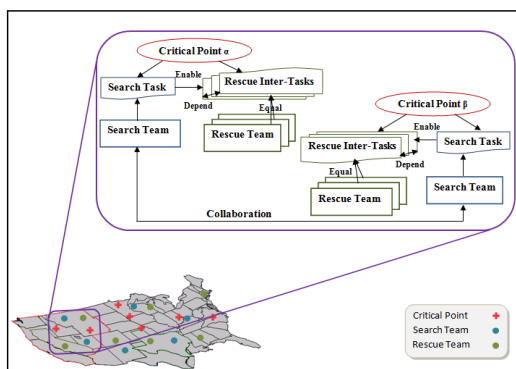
Critical Point α
Enable
Search Task
Rescue Inter-Tasks
Depend
Equal
Search Team
Rescue Team
Critical Point β
Enable
Rescue Inter-Tasks
Search Task
Depend
Equal
Search Team
Rescue Team
Collaboration

Critical Point
Search Team
Rescue Team